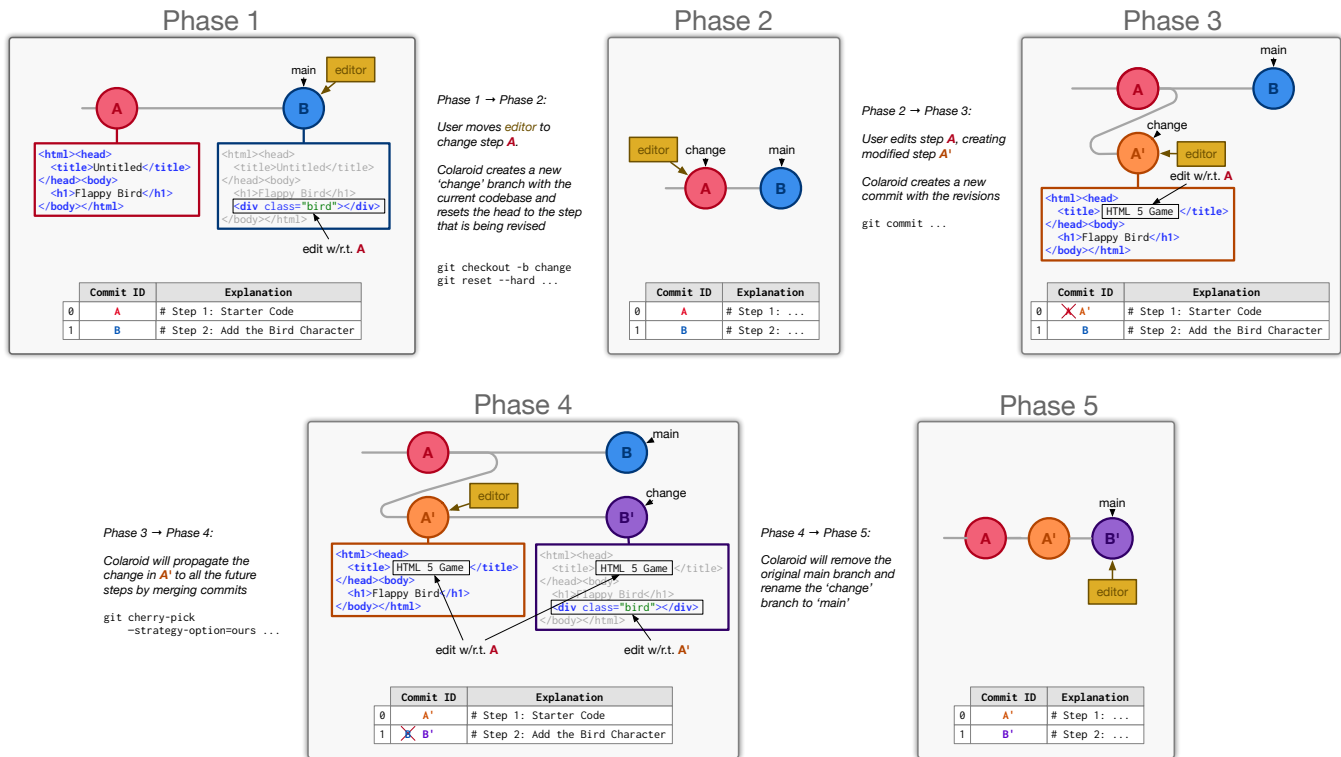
Phase 1

main
editor
A
B

<html><head>
<title>Untitled</title>
</head><body>
<h1>Flappy Bird</h1>
</body></html>

<html><head>
<title>Untitled</title>
</head><body>
<h1>Flappy Bird</h1>
<div class="bird"></div>
</body></html>

edit w/r.t. A

| | Commit ID | Explanation |
|---|---|---|
| 0 | A | # Step 1: Starter Code |
| 1 | B | # Step 2: Add the Bird Character |

Phase 1 → Phase 2:

User moves editor to change step A.

Colaroid creates a new 'change' branch with the current codebase and resets the head to the step that is being revised

git checkout -b change
git reset --hard ...

Phase 2

editor
change
main
A
B

| | Commit ID | Explanation |
|---|---|---|
| 0 | A | # Step 2: ... |
| 1 | B | # Step 2: ... |

Phase 2 → Phase 3:

User edits step A, creating modified step A'

Colaroid creates a new commit with the revisions

git commit ...

Phase 3

main
A
B
change
A'
editor
edit w/r.t. A

<html><head>
<title> HTML 5 Game </title>
</head><body>
<h1>Flappy Bird</h1>
</body></html>

| | Commit ID | Explanation |
|---|---|---|
| 0 | A' | # Step 1: Starter Code |
| 1 | B | # Step 2: Add the Bird Character |

Phase 4

A
B
main
editor
change
A'
B'

<html><head>
<title> HTML 5 Game </title>
</head><body>
<h1>Flappy Bird</h1>
</body></html>

<html><head>
<title> HTML 5 Game </title>
</head><body>
<h1>Flappy Bird</h1>
<div class="bird"></div>
</body></html>

edit w/r.t. A
edit w/r.t. A'

| | Commit ID | Explanation |
|---|---|---|
| 0 | A' | # Step 1: Starter Code |
| 1 | B B' | # Step 2: Add the Bird Character |

Phase 3 → Phase 4:

Colaroid will propagate the change in A' to all the future steps by merging commits

git cherry-pick
--strategy-option=ours ...

Phase 4 → Phase 5:

Colaroid will remove the original main branch and rename the 'change' branch to 'main'

Phase 5

main
A
A'
B'
editor

| | Commit ID | Explanation |
|---|---|---|
| 0 | A' | # Step 1: ... |
| 1 | B' | # Step 2: ... |